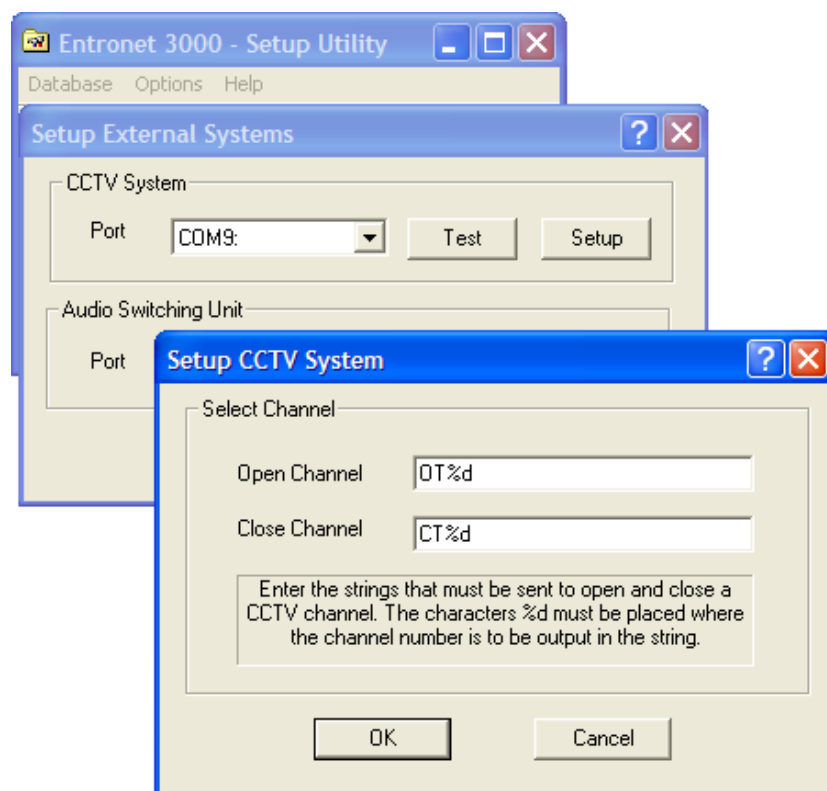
Entronet 3000 - Setup Utility

Database Options Help

Setup External Systems

CCTV System

Port COM9:

Test

Setup

Audio Switching Unit

Port

Setup CCTV System

Select Channel

Open Channel OT%d

Close Channel CT%d

Enter the strings that must be sent to open and close a CCTV channel. The characters %d must be placed where the channel number is to be output in the string.

OK

Cancel